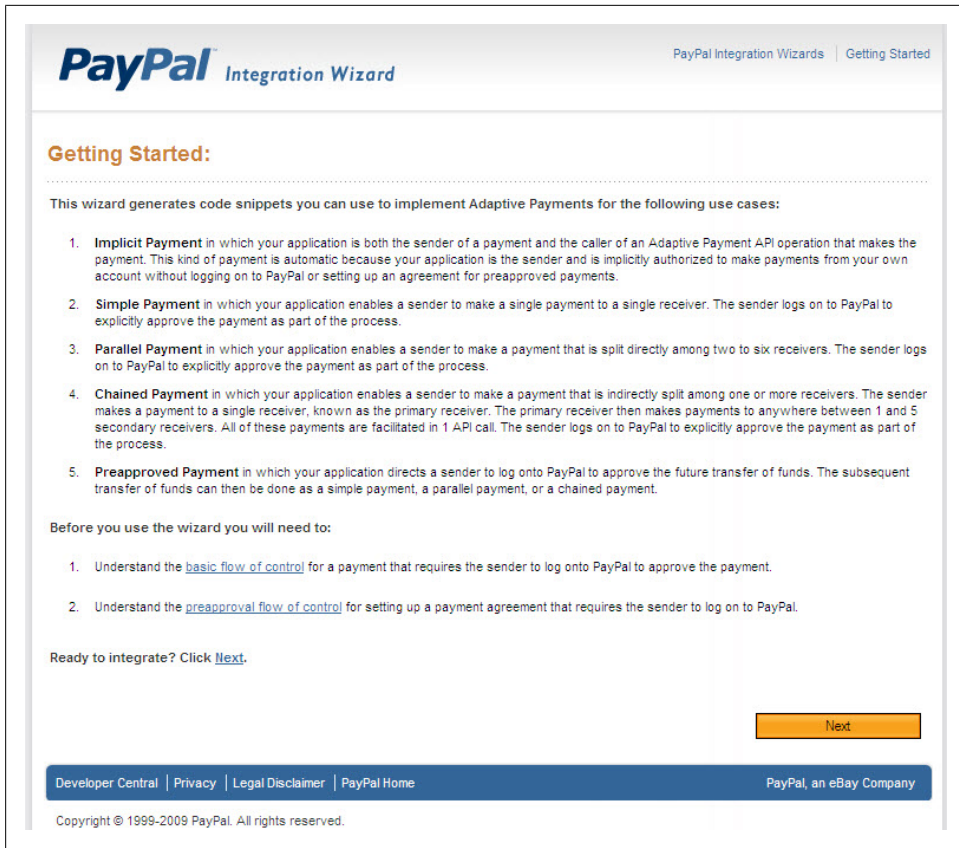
PayPal Integration Wizard

PayPal Integration Wizards | Getting Started

Getting Started:

This wizard generates code snippets you can use to implement Adaptive Payments for the following use cases:

1. Implicit Payment in which your application is both the sender of a payment and the caller of an Adaptive Payment API operation that makes the payment. This kind of payment is automatic because your application is the sender and is implicitly authorized to make payments from your own account without logging on to PayPal or setting up an agreement for preapproved payments.

2. Simple Payment in which your application enables a sender to make a single payment to a single receiver. The sender logs on to PayPal to explicitly approve the payment as part of the process.

3. Parallel Payment in which your application enables a sender to make a payment that is split directly among two to six receivers. The sender logs on to PayPal to explicitly approve the payment as part of the process.

4. Chained Payment in which your application enables a sender to make a payment that is indirectly split among one or more receivers. The sender makes a payment to a single receiver, known as the primary receiver. The primary receiver then makes payments to anywhere between 1 and 5 secondary receivers. All of these payments are facilitated in 1 API call. The sender logs on to PayPal to explicitly approve the payment as part of the process.

5. Preapproved Payment in which your application directs a sender to log onto PayPal to approve the future transfer of funds. The subsequent transfer of funds can then be done as a simple payment, a parallel payment, or a chained payment.

Before you use the wizard you will need to:

1. Understand the basic flow of control for a payment that requires the sender to log onto PayPal to approve the payment.

2. Understand the preapproval flow of control for setting up a payment agreement that requires the sender to log on to PayPal.

Ready to integrate? Click Next.

Next

Developer Central | Privacy | Legal Disclaimer | PayPal Home

PayPal, an eBay Company

Copyright © 1999-2009 PayPal. All rights reserved.